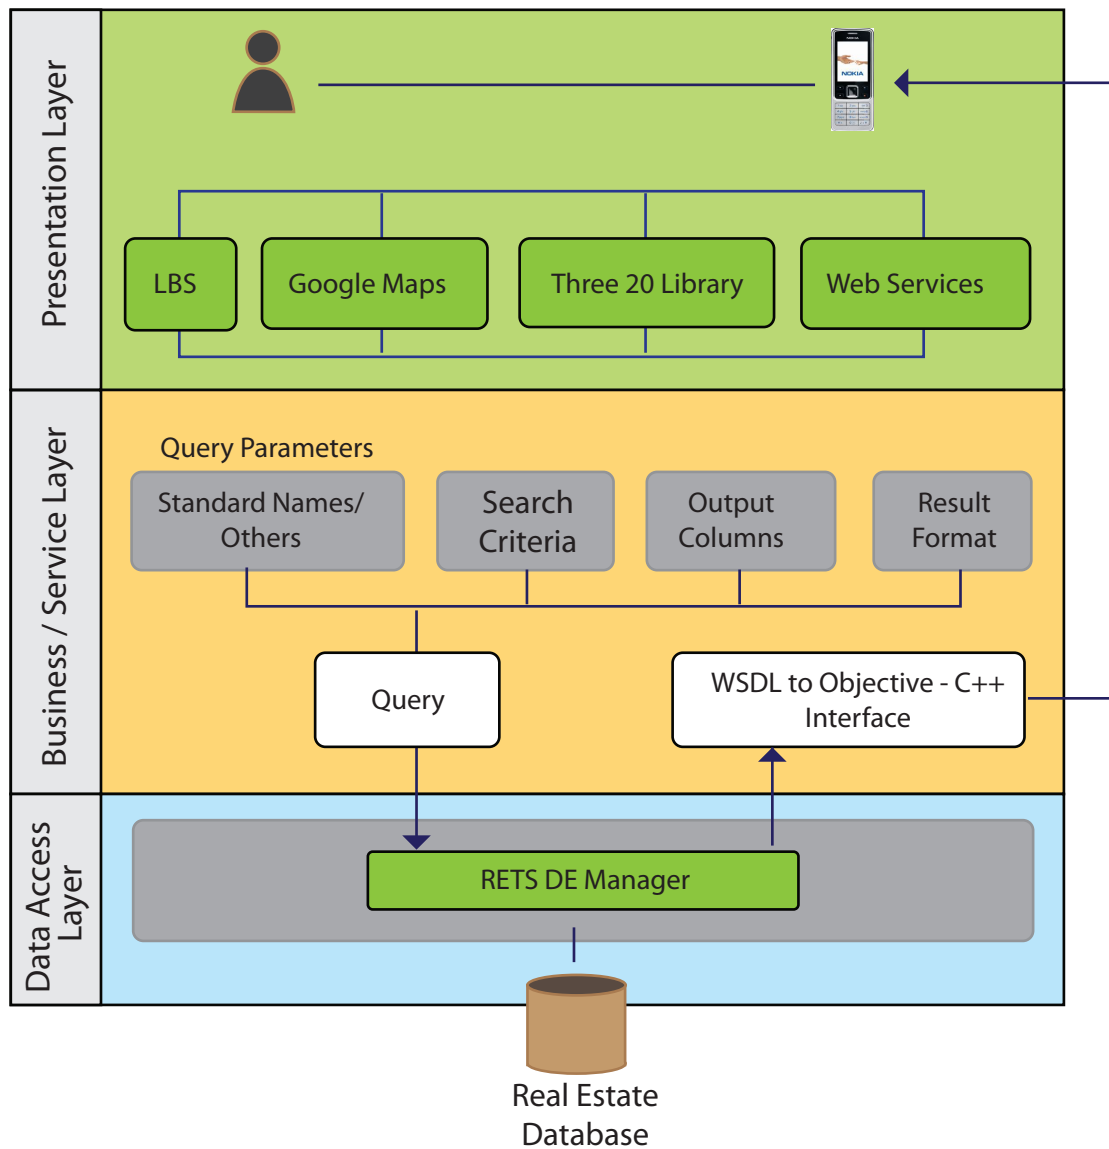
Presentation Layer

NOKIA

LBS

Google Maps

Three 20 Library

Web Services

Business / Service Layer

Query Parameters

Standard Names/ Others

Search Criteria

Output Columns

Result Format

Query

WSDL to Objective - C++ Interface

Data Access Layer

RETS DE Manager

Real Estate Database